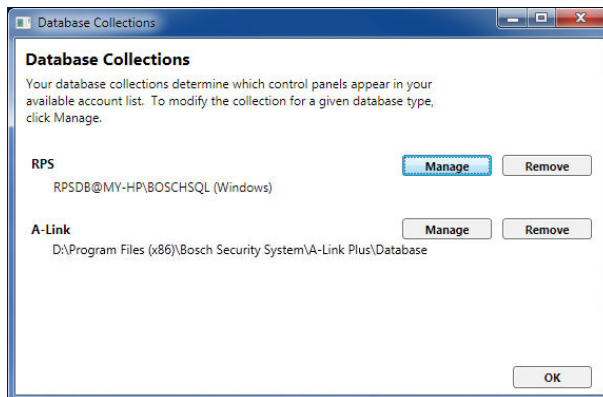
Database Collections

Database Collections

Your database collections determine which control panels appear in your available account list. To modify the collection for a given database type, click Manage.

RPS

Manage

Remove

RPSDB@MY-HP\BOSCHSQL (Windows)

A-Link

Manage

Remove

D:\Program Files (x86)\Bosch Security System\A-Link Plus\Database

OK